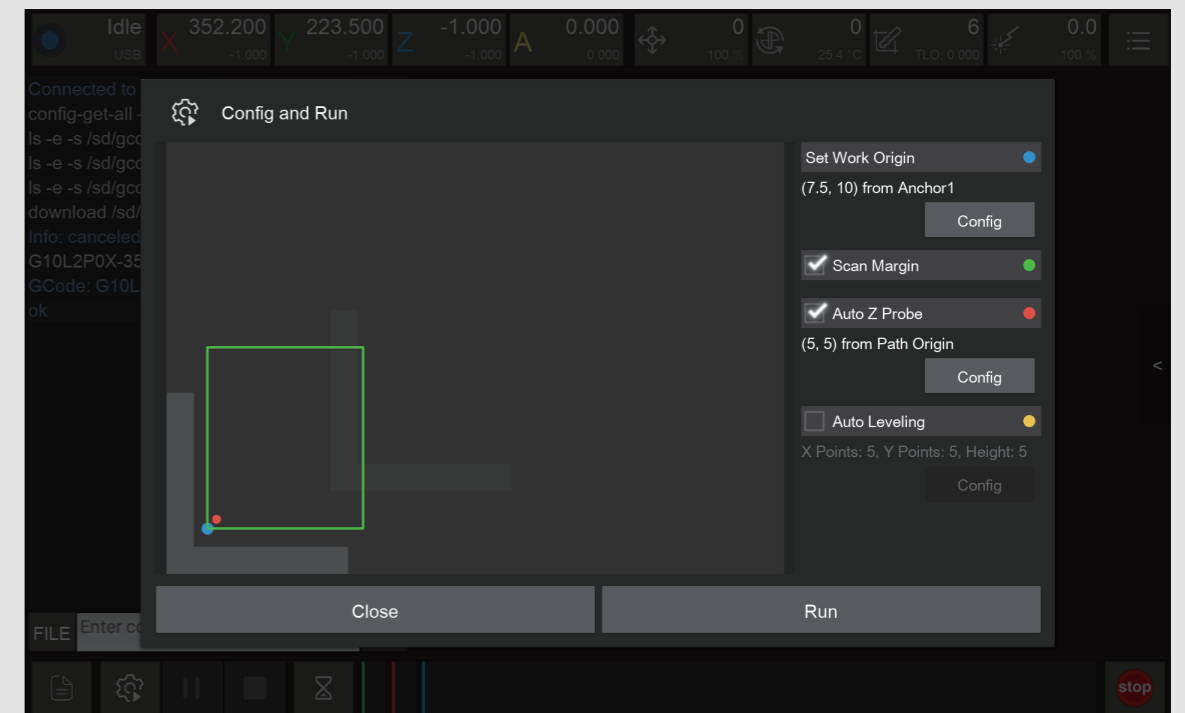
Idle
USB
X 352.200
-1.000
Y 223.500
-1.000
Z -1.000
-1.000
A 0.000
0.000
0
100 %
0
25.4 °C
6
TLO: 0.000
0.0
100 %

Connected to
config-get-all
ls -e -s /sd/gco
ls -e -s /sd/gco
ls -e -s /sd/gco
download /sd/
Info: canceled
G10L2P0X-35
GCode: G10L
ok

Config and Run

Set Work Origin
(7.5, 10) from Anchor1
Config
Scan Margin
Auto Z Probe
(5, 5) from Path Origin
Config
Auto Leveling
X Points: 5, Y Points: 5, Height: 5
Config

Close
Run

<

FILE Enter co

stop